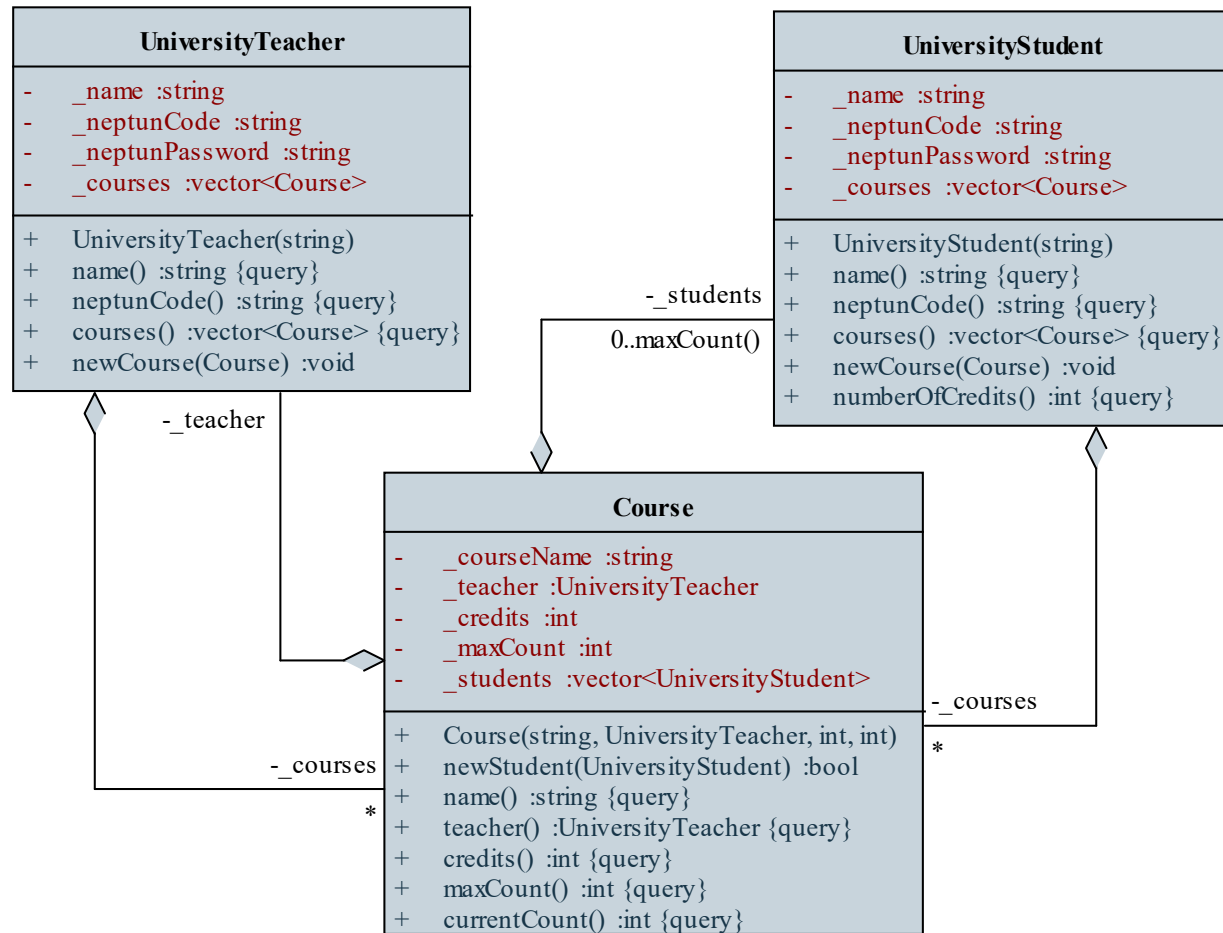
UniversityTeacher

- _name :string
- _neptunCode :string
- _neptunPassword :string
- _courses :vector<Course>

+ UniversityTeacher(string)
+ name() :string {query}
+ neptunCode() :string {query}
+ courses() :vector<Course> {query}
+ newCourse(Course) :void

UniversityStudent

- _name :string
- _neptunCode :string
- _neptunPassword :string
- _courses :vector<Course>

+ UniversityStudent(string)
+ name() :string {query}
+ neptunCode() :string {query}
+ courses() :vector<Course> {query}
+ newCourse(Course) :void
+ numberOfCredits() :int {query}

-_students
0..maxCount()

-_teacher

Course

- _courseName :string
- _teacher :UniversityTeacher
- _credits :int
- _maxCount :int
- _students :vector<UniversityStudent>

+ Course(string, UniversityTeacher, int, int)
+ newStudent(UniversityStudent) :bool
+ name() :string {query}
+ teacher() :UniversityTeacher {query}
+ credits() :int {query}
+ maxCount() :int {query}
+ currentCount() :int {query}

-_courses
*

-_courses
*